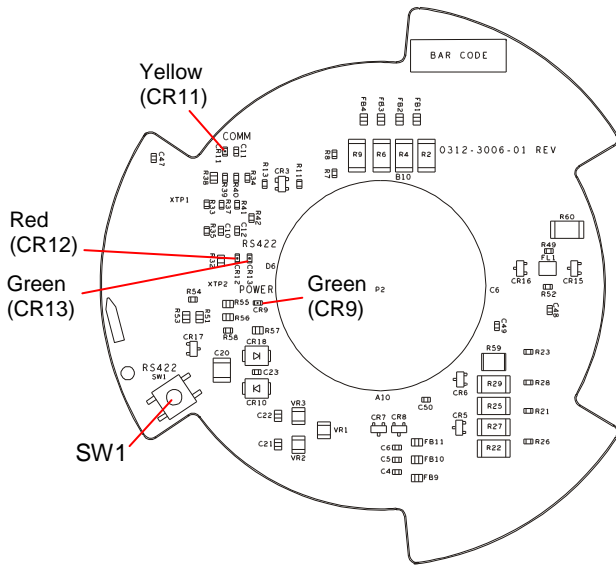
Yellow (CR11)

Red (CR12)

Green (CR13)

Green (CR9)

SW1

BAR CODE

FB4 FB3 FB2 FB1

COMM

C47

R11 C11

R9 R6 R4 R2

0312-3006-01 REV

B10

R8 R7

R38 R39 R40 R34 R13 R14 C3 R110

XTP1

R33 R37 R4 R42 C12

R35 C10

RS422

R60

R49 FL1

D6

P2

C6

CR16 CR15

R52

C48

R54

R53 R51

R55

CR9

POWER

XTP2

R56

R57

R58

C49

CR17

CR18

C20

C23

R59

R23

RS422 SW1

CR10

CR6

R29 R28

A10

C50

R25 R21

C22

VR3

CR7 CR8

CR5

R27

VR1

R22 R26

C21

VR2

C6 FB11

C5 FB10

C4 FB9